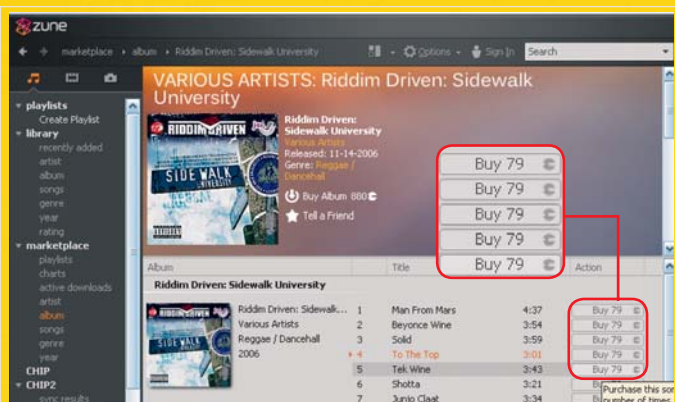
zune

marketplace › album › Riddim Driven: Sidewalk University

Options · Sign In Search

VARIOUS ARTISTS: Riddim Driven: Sidewalk University

playlists
Create Playlist
library
recently added
artist
album
songs
genre
year
rating
marketplace
playlists
charts
active downloads
artist
album
songs
genre
year
CHIP
CHIP2
sync results

RIDDIM DRIVEN
SIDE WALK UNIVERSITY

Riddim Driven: Sidewalk University
Various Artists
Released: 11-14-2006
Genre: Reggae / Dancehall

Buy Album 880
Tell a Friend

Buy 79
Buy 79
Buy 79
Buy 79
Buy 79

| Album | | Title | | Action |
|---|---|---|---|---|
| Riddim Driven: Sidewalk University | | | | |
| Riddim Driven: Sidewalk... | 1 | Man From Mars | 4:37 | Buy 79 |
| Various Artists | 2 | Beyonce Wine | 3:54 | Buy 79 |
| Reggae / Dancehall | 3 | Solid | 3:59 | Buy 79 |
| 2006 | 4 | To The Top | 3:01 | Buy 79 |
| | 5 | Tek Wine | 3:43 | Buy 79 |
| | 6 | Shotta | 3:21 | Bu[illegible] |
| | 7 | Junio Claat | 3:34 | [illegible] |

Purchase this so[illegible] number of times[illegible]